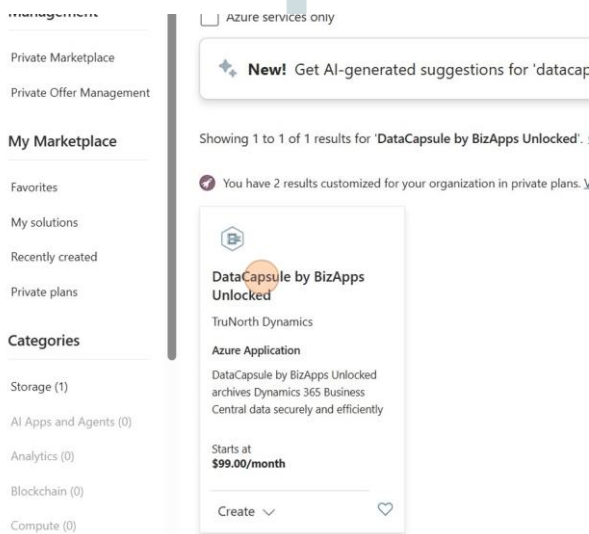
Management

Private Marketplace

Private Offer Management

My Marketplace

Favorites

My solutions

Recently created

Private plans

Categories

Storage (1)

AI Apps and Agents (0)

Analytics (0)

Blockchain (0)

Compute (0)

Azure services only

New! Get AI-generated suggestions for 'datacap

Showing 1 to 1 of 1 results for 'DataCapsule by BizApps Unlocked'.

You have 2 results customized for your organization in private plans.

DataCapsule by BizApps Unlocked

TruNorth Dynamics

Azure Application

DataCapsule by BizApps Unlocked archives Dynamics 365 Business Central data securely and efficiently

Starts at
$99.00/month

Create